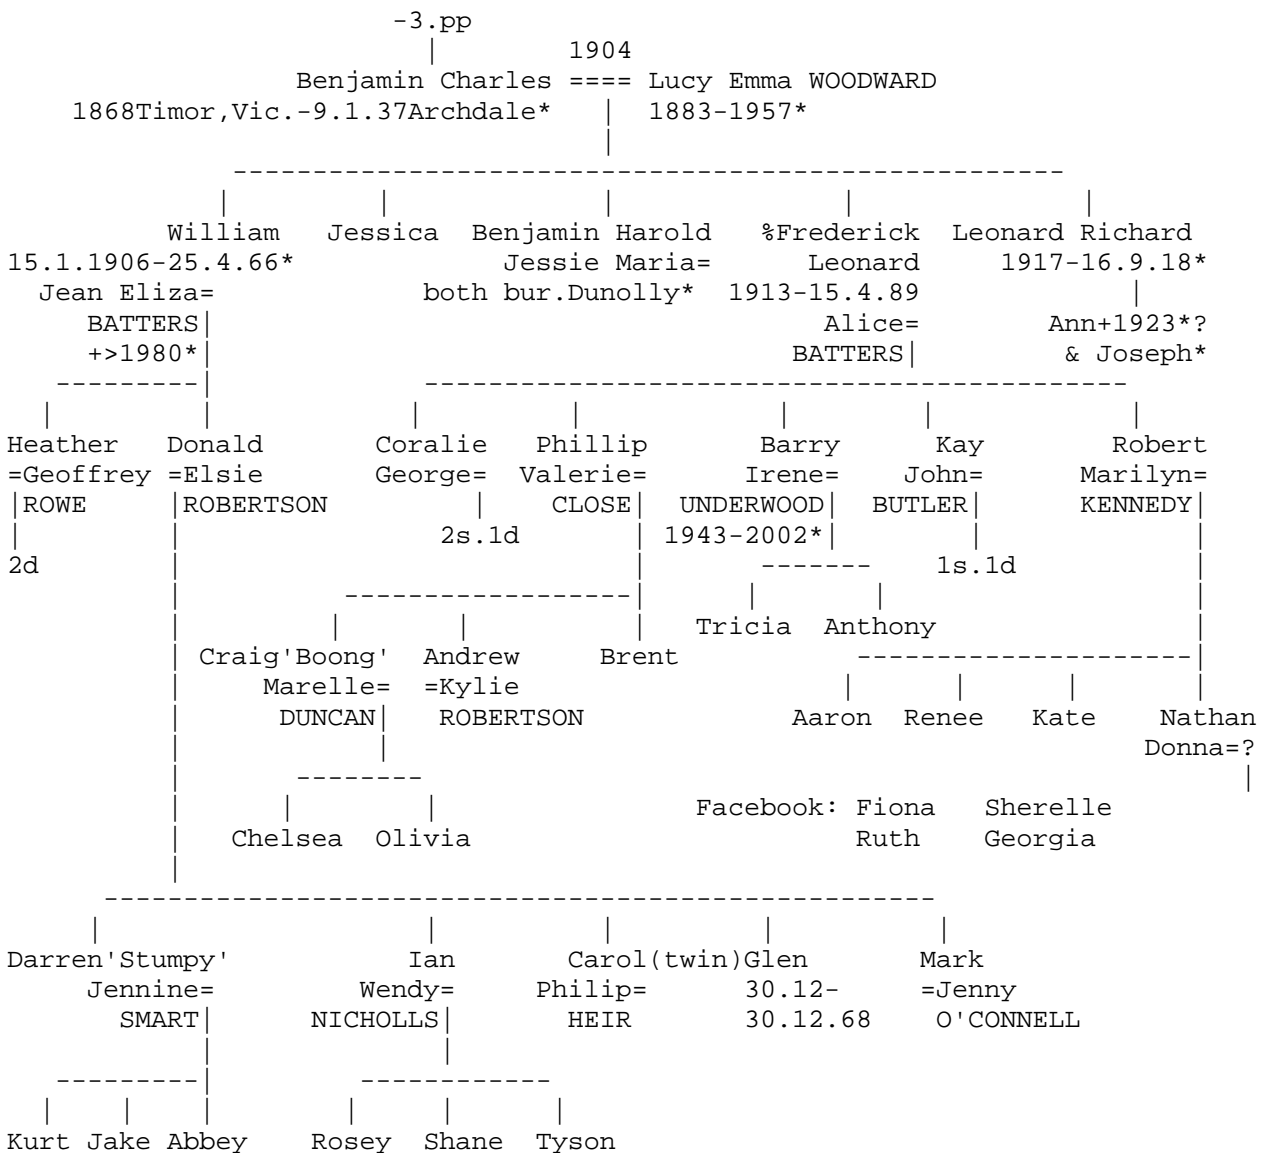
-3.pp
1904
Benjamin Charles ==== Lucy Emma WOODWARD
1868Timor,Vic.-9.1.37Archdale* 1883-1957*

William 15.1.1906-25.4.66* Jean Eliza= BATTERS +>1980*

Jessica

Benjamin Harold Jessie Maria= both bur.Dunolly*

%Frederick Leonard 1913-15.4.89 Alice= BATTERS

Leonard Richard 1917-16.9.18* Ann+1923*? & Joseph*

Heather =Geoffrey ROWE 2d

Donald =Elsie ROBERTSON

Coralie George= 2s.1d

Phillip Valerie= CLOSE

Barry Irene= UNDERWOOD 1943-2002*

Kay John= BUTLER 1s.1d

Robert Marilyn= KENNEDY

Tricia Anthony

Craig'Boong' Marelle= DUNCAN

Andrew =Kylie ROBERTSON

Brent

Aaron Renee Kate Nathan Donna=?

Chelsea Olivia

Facebook: Fiona Ruth Sherelle Georgia

Darren'Stumpy' Jennine= SMART

Ian Wendy= NICHOLLS

Carol(twin) Philip= HEIR

Glen 30.12- 30.12.68

Mark =Jenny O'CONNELL

Kurt Jake Abbey

Rosey Shane Tyson